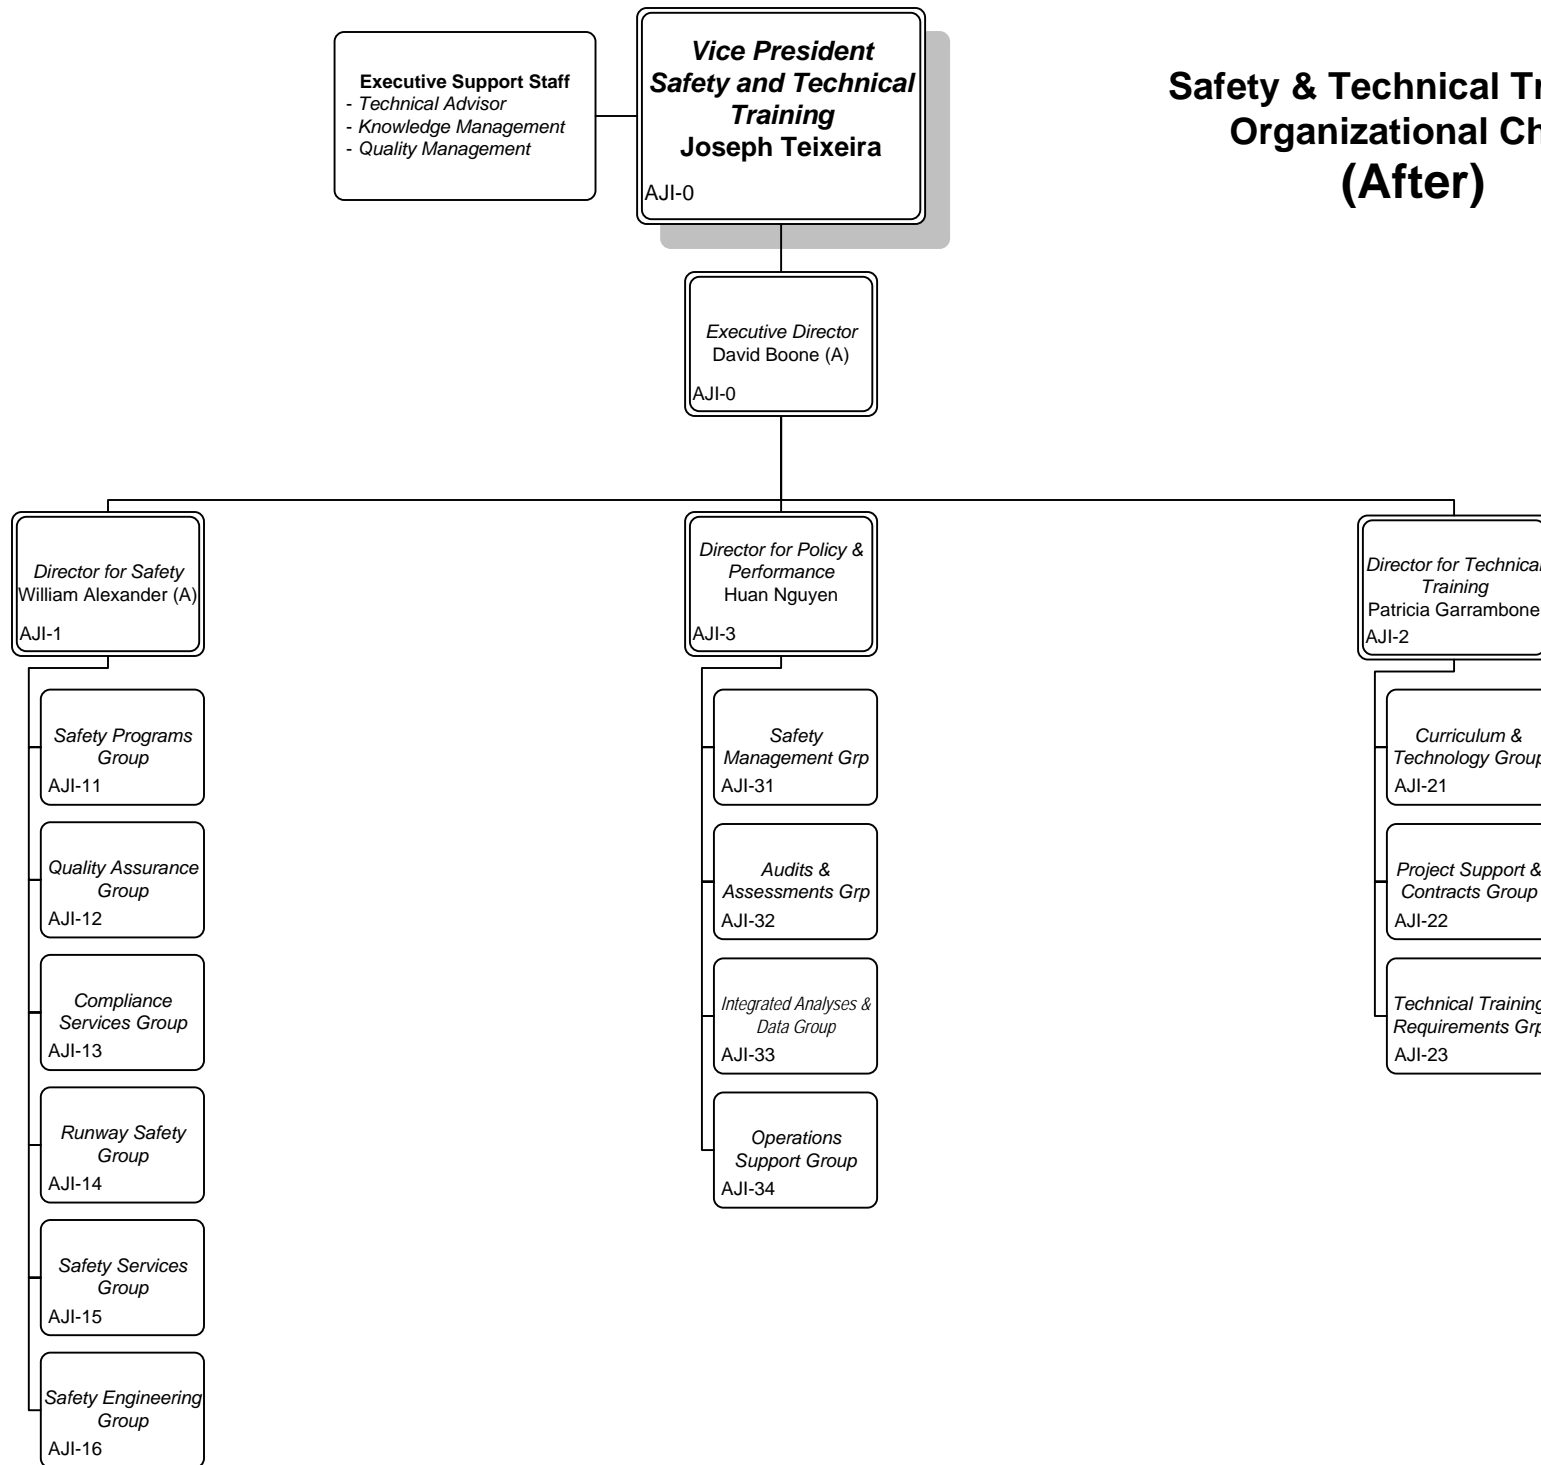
Executive Support Staff
- Technical Advisor
- Knowledge Management
- Quality Management

Vice President Safety and Technical Training
Joseph Teixeira
AJI-0

Safety & Technical Tr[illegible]
Organizational Ch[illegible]
(After)

Executive Director
David Boone (A)
AJI-0

Director for Safety
William Alexander (A)
AJI-1

Safety Programs Group
AJI-11

Quality Assurance Group
AJI-12

Compliance Services Group
AJI-13

Runway Safety Group
AJI-14

Safety Services Group
AJI-15

Safety Engineering Group
AJI-16

Director for Policy & Performance
Huan Nguyen
AJI-3

Safety Management Grp
AJI-31

Audits & Assessments Grp
AJI-32

Integrated Analyses & Data Group
AJI-33

Operations Support Group
AJI-34

Director for Technica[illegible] Training
Patricia Garrambone
AJI-2

Curriculum & Technology Grou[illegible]
AJI-21

Project Support & Contracts Group
AJI-22

Technical Trainin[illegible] Requirements Gr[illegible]
AJI-23